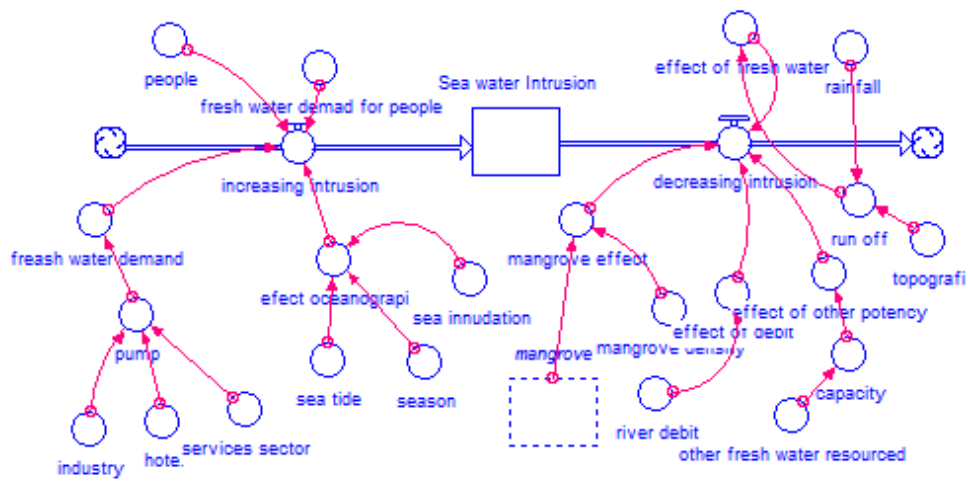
people

fresh water demad for people

Sea water Intrusion

effect of fresh water

rainfall

increasing intrusion

decreasing intrusion

freash water demand

mangrove effect

run off

topografi

efect oceanograpi

sea innudation

effect of other potency

effect of debit

mangrove density

pump

mangrove

capacity

sea tide

season

river debit

industry

hotel

services sector

other fresh water resourced